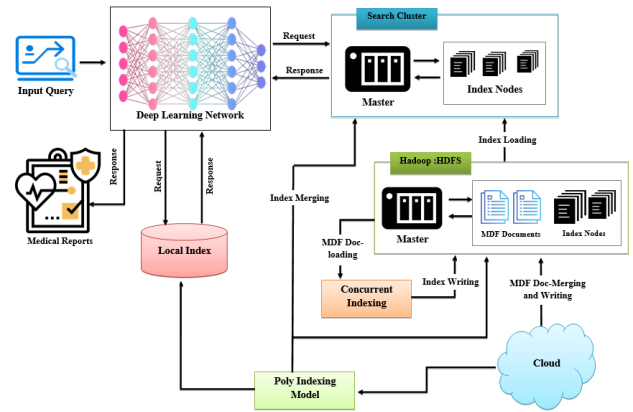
Search Cluster

Input Query

Request

Response

Deep Learning Network

Master

Index Nodes

Index Loading

Hadoop :HDFS

Reponse

Request

Response

Index Merging

Medical Reports

Master

MDF Documents

Index Nodes

Local Index

MDF Doc-loading

Concurrent Indexing

Index Writing

MDF Doc-Merging and Writing

Cloud

Poly Indexing Model